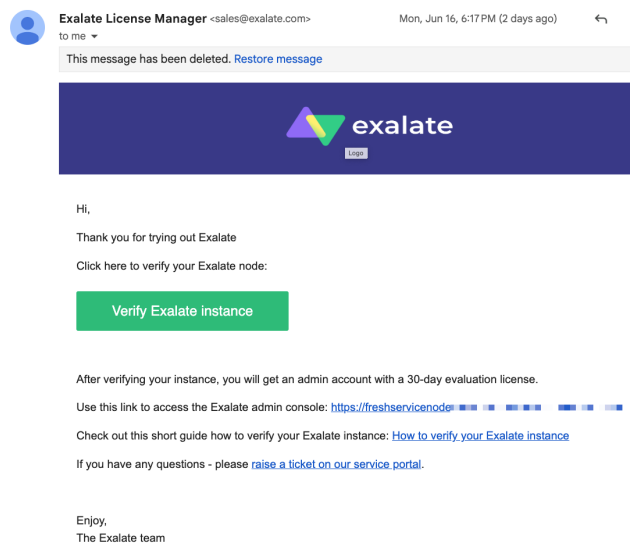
Exalate License Manager <sales@exalate.com>
to me

Mon, Jun 16, 6:17 PM (2 days ago)

This message has been deleted. Restore message

exalate

Logo

Hi,

Thank you for trying out Exalate

Click here to verify your Exalate node:

Verify Exalate instance

After verifying your instance, you will get an admin account with a 30-day evaluation license.

Use this link to access the Exalate admin console: https://freshservicenode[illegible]

Check out this short guide how to verify your Exalate instance: How to verify your Exalate instance

If you have any questions - please raise a ticket on our service portal.

Enjoy,
The Exalate team